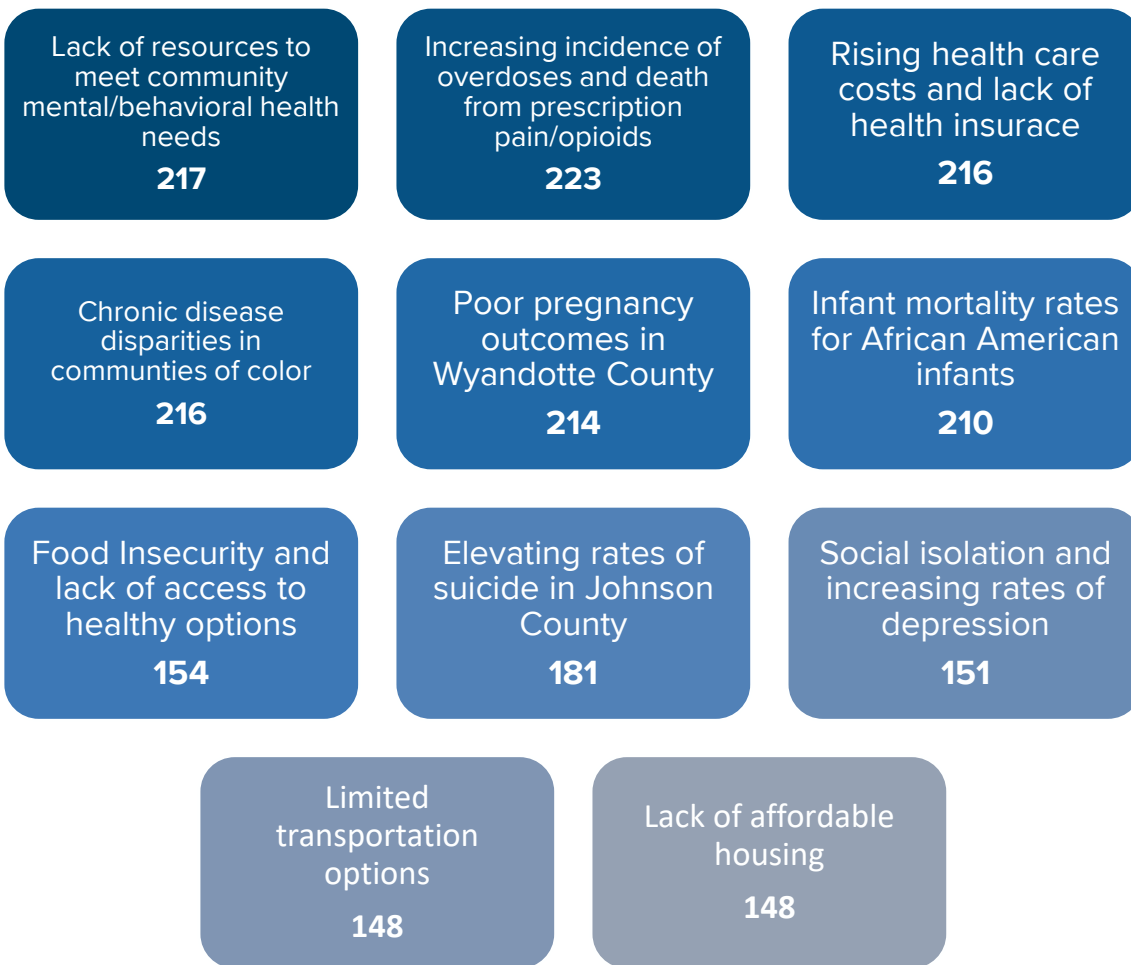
Lack of resources to meet community mental/behavioral health needs
217

Increasing incidence of overdoses and death from prescription pain/opioids
223

Rising health care costs and lack of health insurace
216

Chronic disease disparities in communties of color
216

Poor pregnancy outcomes in Wyandotte County
214

Infant mortality rates for African American infants
210

Food Insecurity and lack of access to healthy options
154

Elevating rates of suicide in Johnson County
181

Social isolation and increasing rates of depression
151

Limited transportation options
148

Lack of affordable housing
148